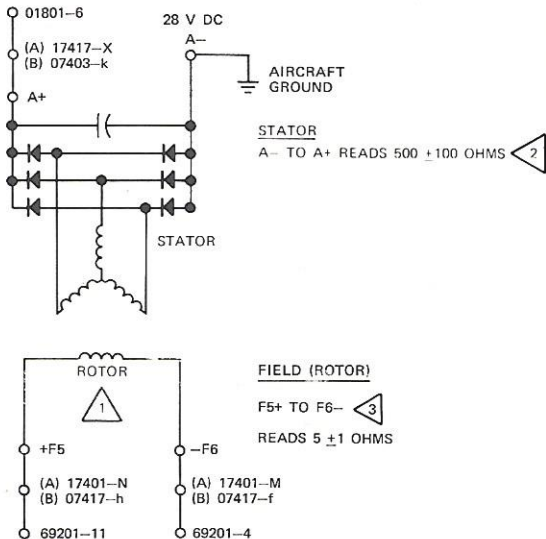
01801–6

(A) 17417–X
(B) 07403–k

A+

28 V DC

A–

AIRCRAFT GROUND

STATOR

A– TO A+ READS 500 $\pm$100 OHMS 2

STATOR

ROTOR

1

FIELD (ROTOR)

F5+ TO F6– 3

READS 5 $\pm$1 OHMS

+F5

(A) 17401–N
(B) 07417–h

69201–11

–F6

(A) 17401–M
(B) 07417–f

69201–4